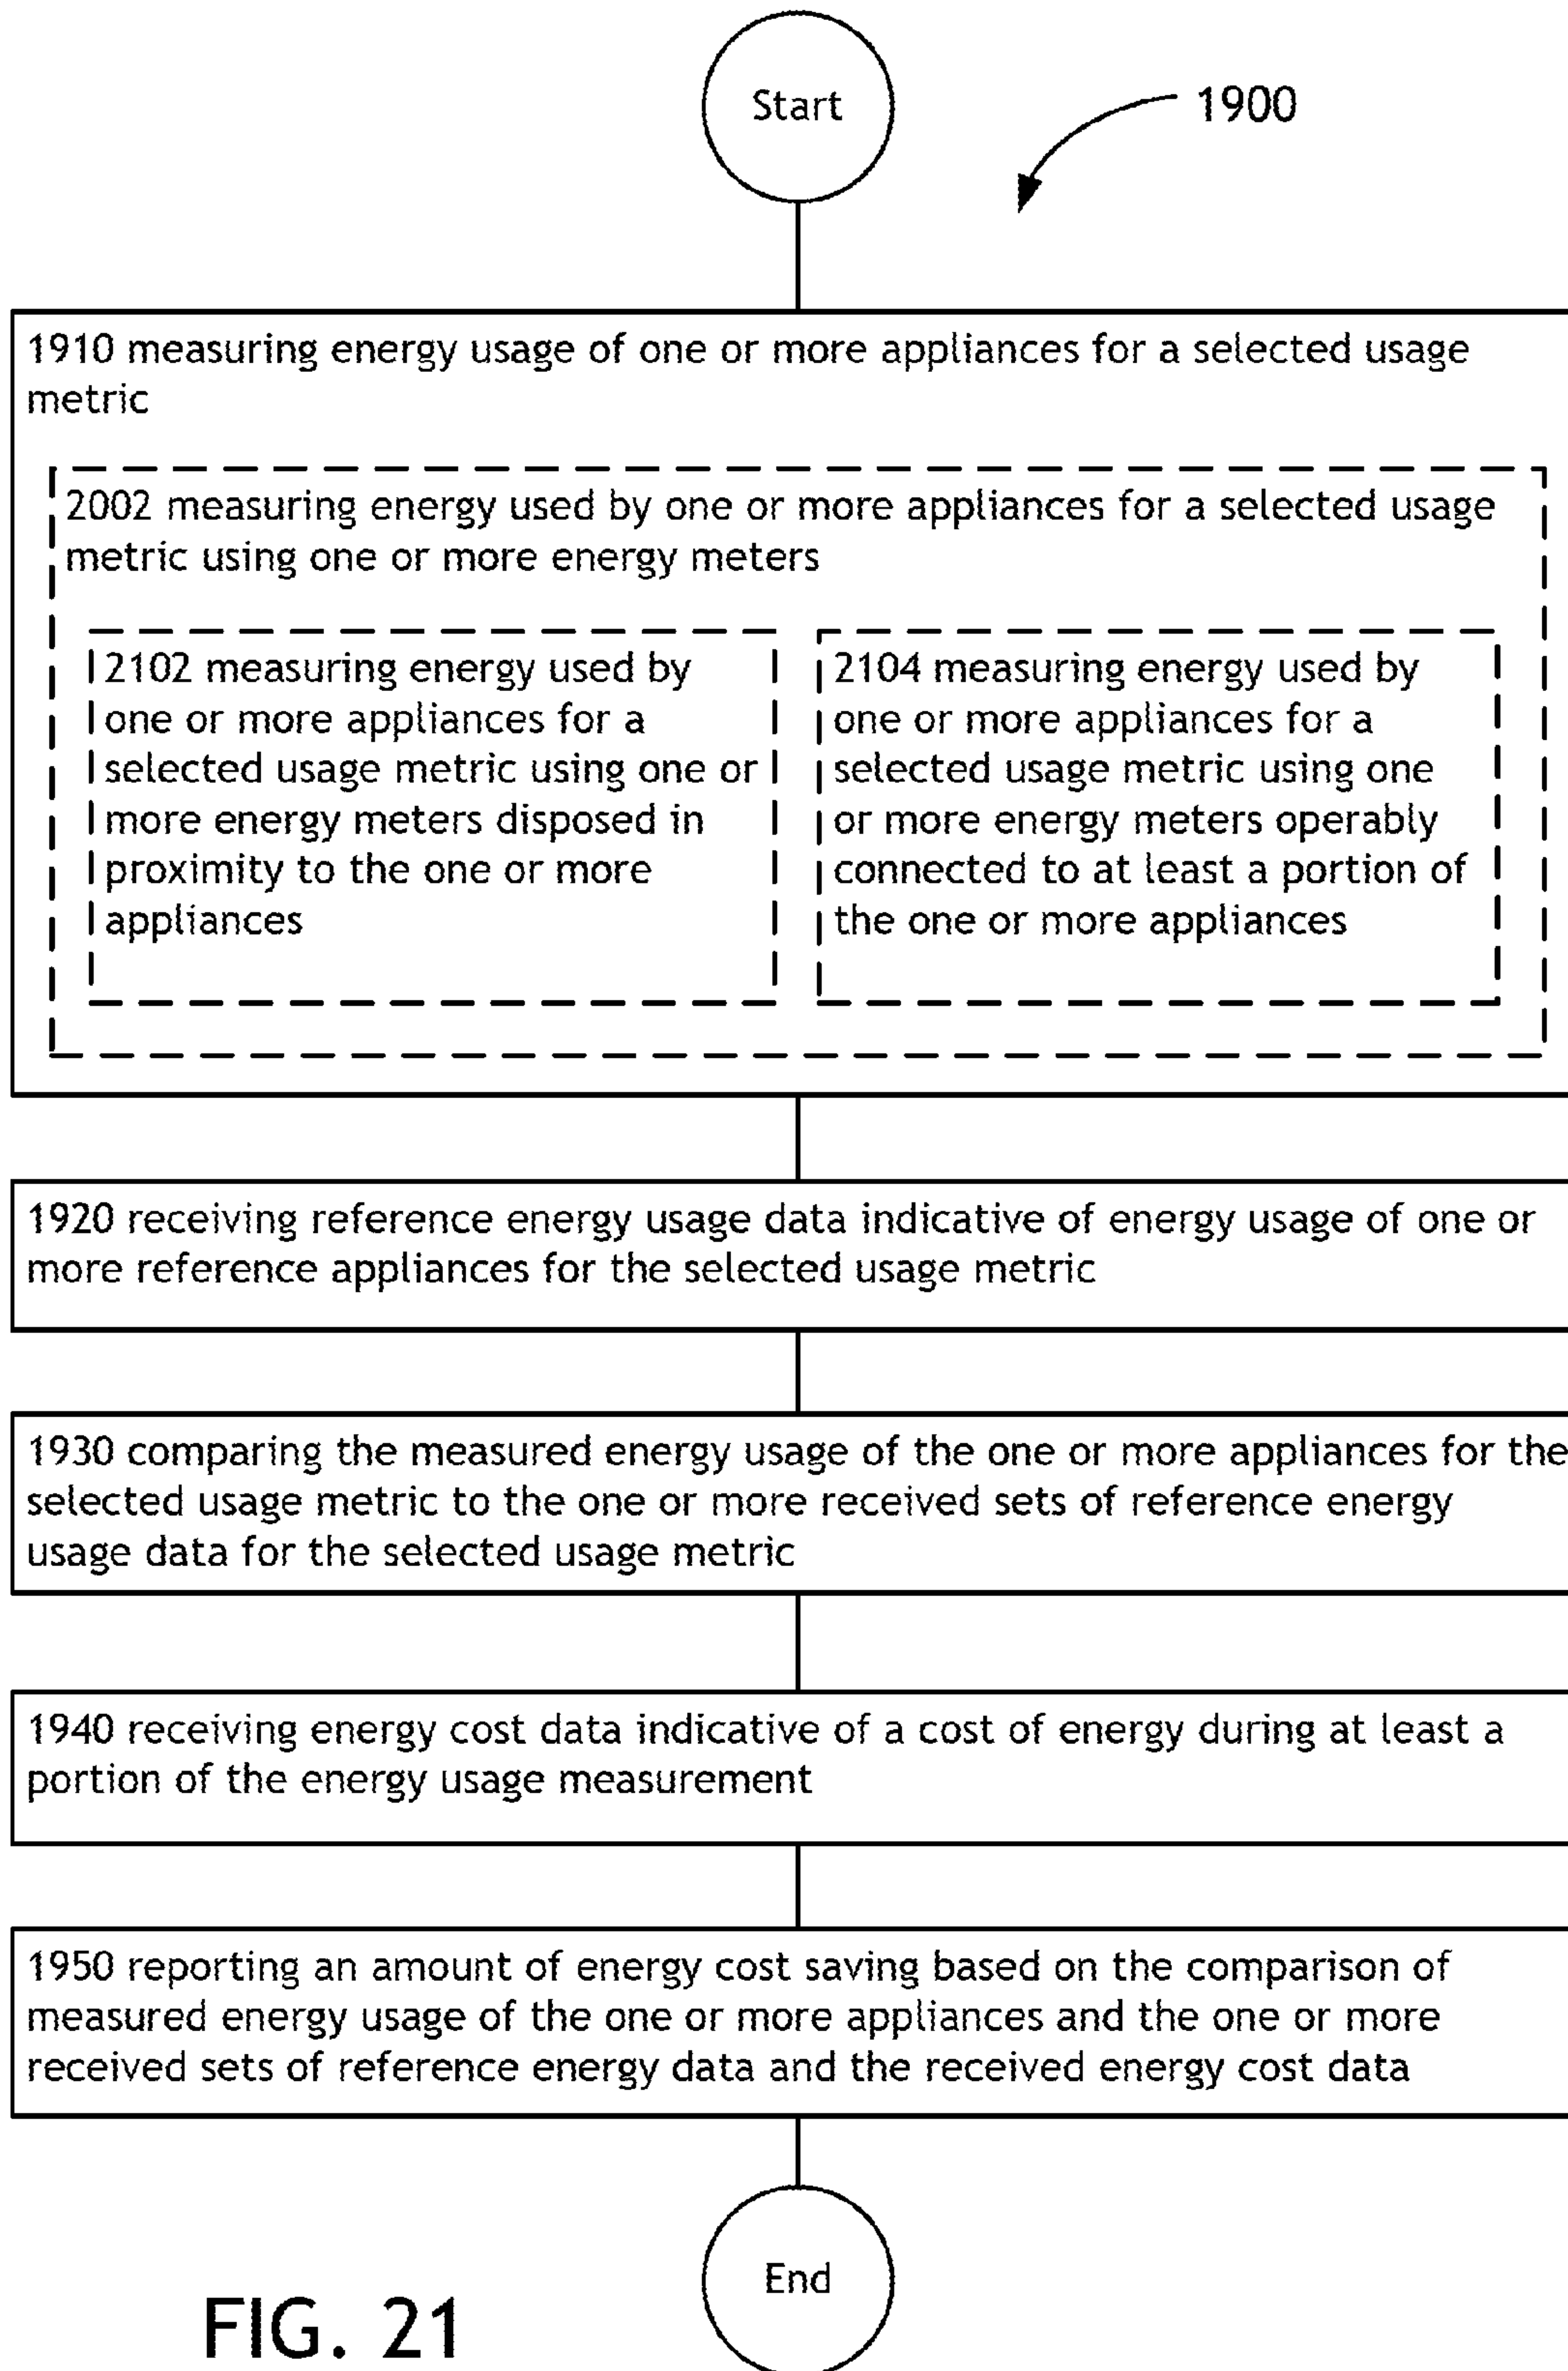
Start

1900

1910 measuring energy usage of one or more appliances for a selected usage metric

2002 measuring energy used by one or more appliances for a selected usage metric using one or more energy meters

2102 measuring energy used by one or more appliances for a selected usage metric using one or more energy meters disposed in proximity to the one or more appliances

2104 measuring energy used by one or more appliances for a selected usage metric using one or more energy meters operably connected to at least a portion of the one or more appliances

1920 receiving reference energy usage data indicative of energy usage of one or more reference appliances for the selected usage metric

1930 comparing the measured energy usage of the one or more appliances for the selected usage metric to the one or more received sets of reference energy usage data for the selected usage metric

1940 receiving energy cost data indicative of a cost of energy during at least a portion of the energy usage measurement

1950 reporting an amount of energy cost saving based on the comparison of measured energy usage of the one or more appliances and the one or more received sets of reference energy data and the received energy cost data

End

FIG. 21